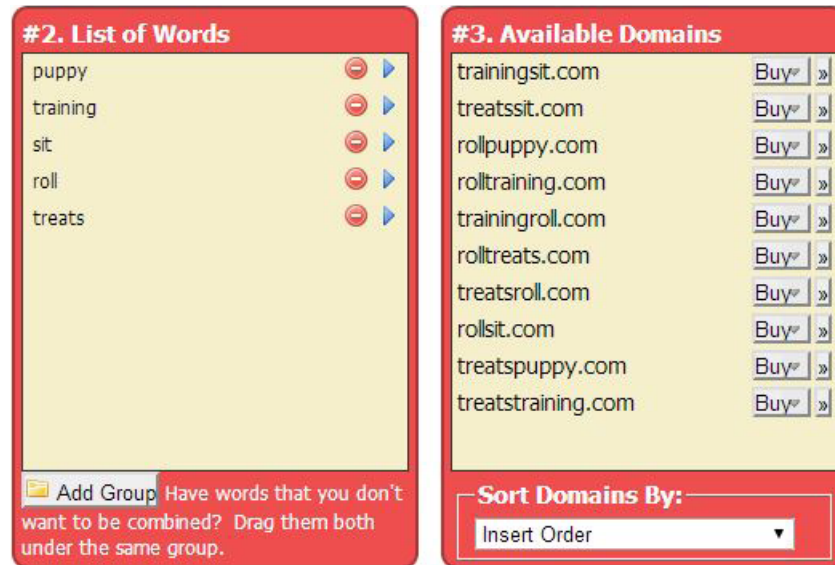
#2. List of Words

puppy
training
sit
roll
treats

Add Group Have words that you don't want to be combined? Drag them both under the same group.

#3. Available Domains

| | | |
|---|---|---|
| trainingsit.com | Buy | » |
| treatssit.com | Buy | » |
| rollpuppy.com | Buy | » |
| rolltraining.com | Buy | » |
| trainingroll.com | Buy | » |
| rolltreats.com | Buy | » |
| treatsroll.com | Buy | » |
| rollsit.com | Buy | » |
| treatspuppy.com | Buy | » |
| treatstraining.com | Buy | » |

Sort Domains By:
Insert Order